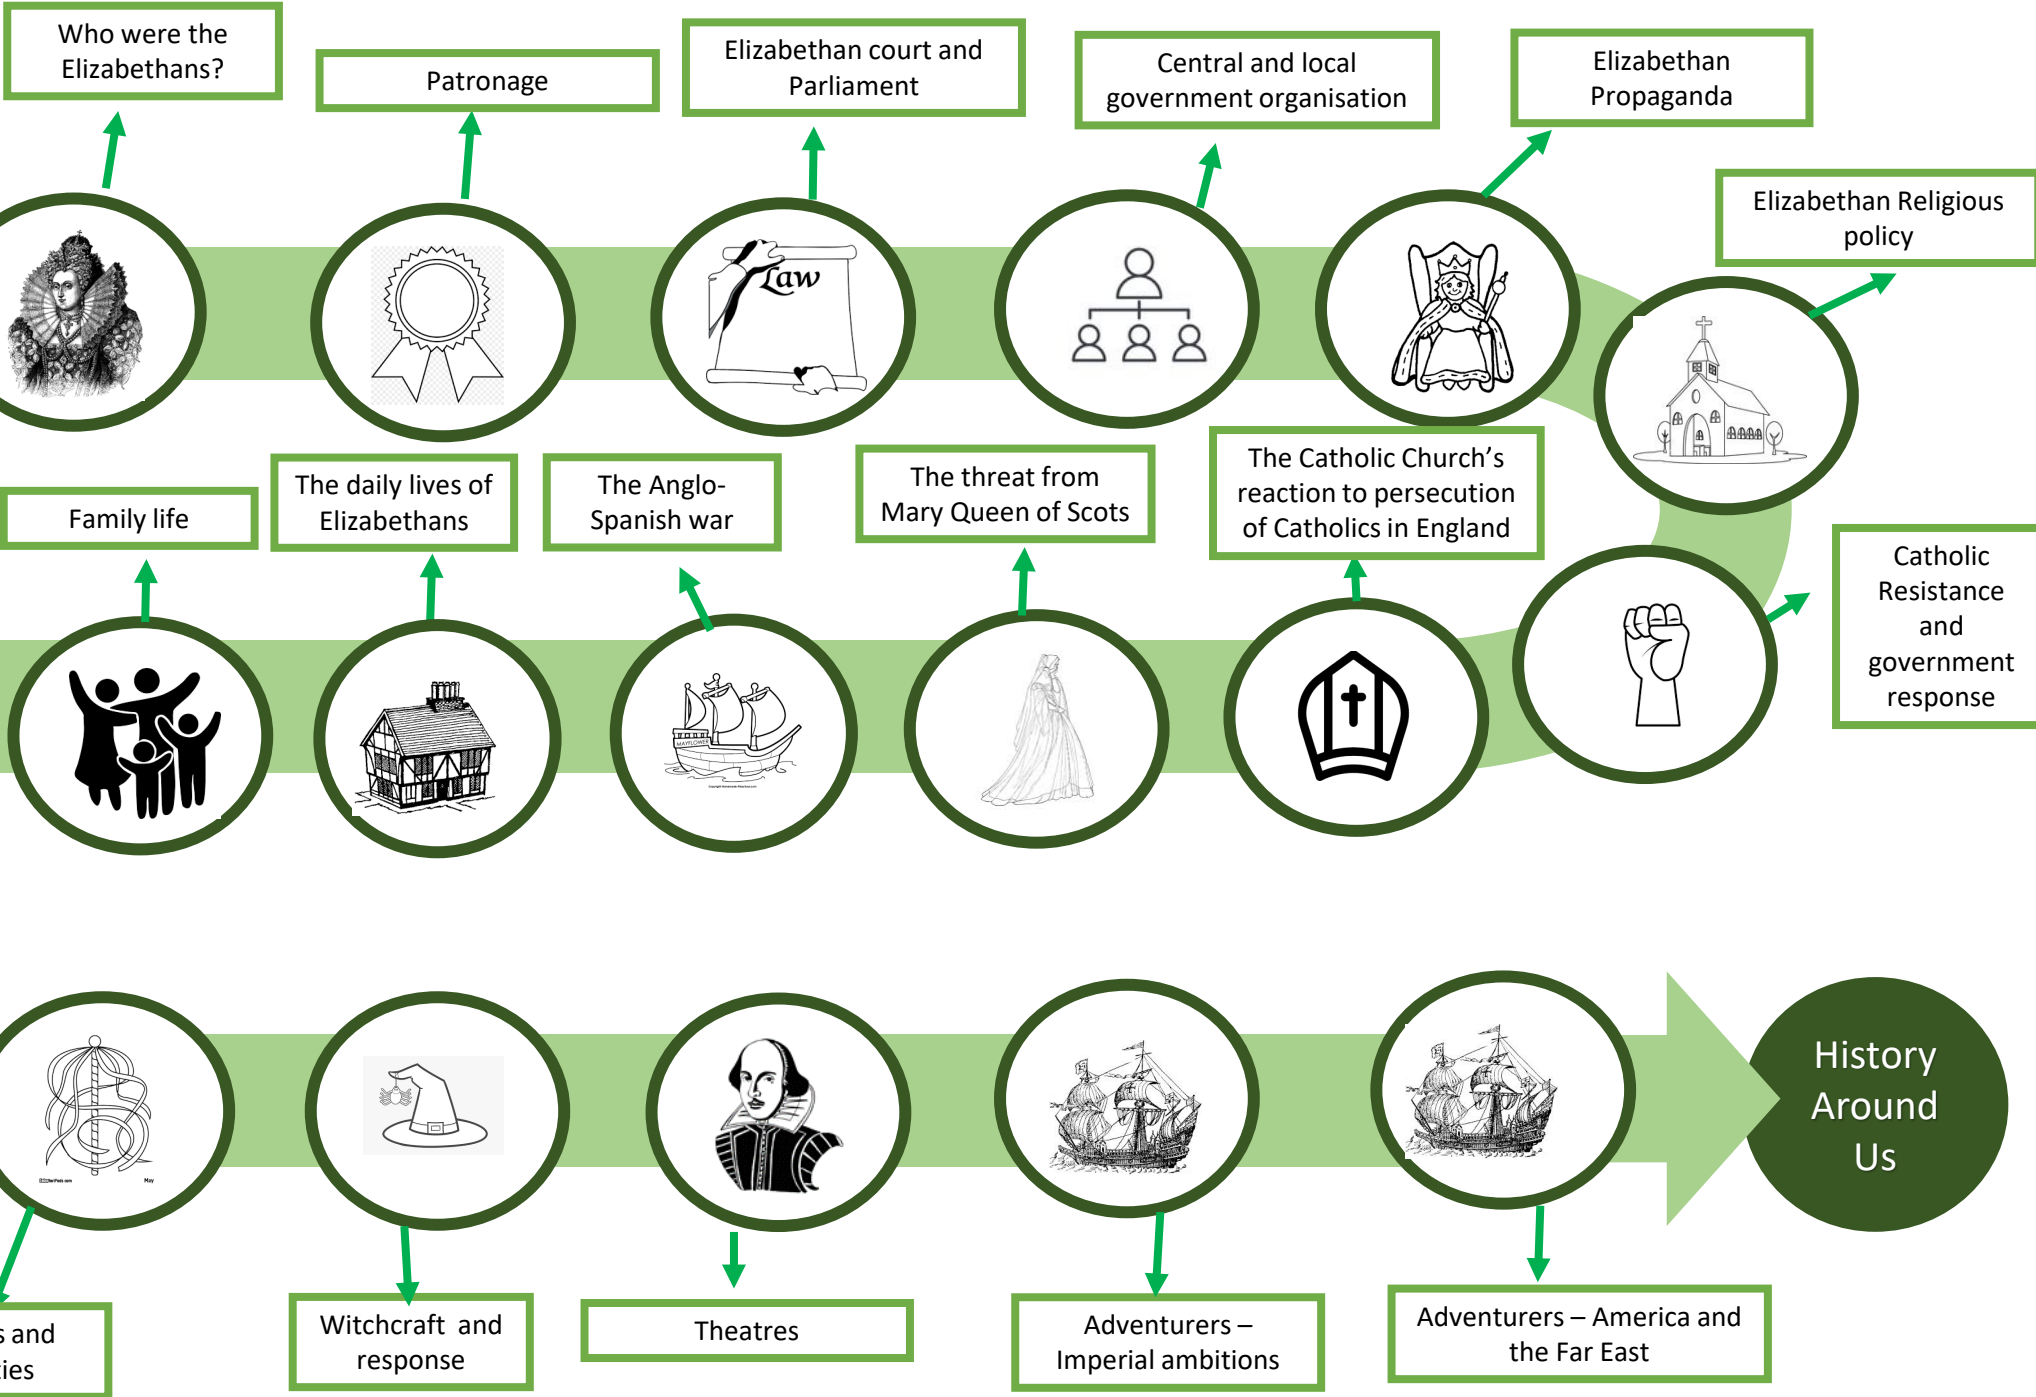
Who were the Elizabethans?

Patronage

Elizabethan court and Parliament

Central and local government organisation

Elizabethan Propaganda

Elizabethan Religious policy

Law

Family life

The daily lives of Elizabethans

The Anglo-Spanish war

The threat from Mary Queen of Scots

The Catholic Church's reaction to persecution of Catholics in England

Catholic Resistance and government response

History Around Us

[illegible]s and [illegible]ies

Witchcraft and response

Theatres

Adventurers – Imperial ambitions

Adventurers – America and the Far East